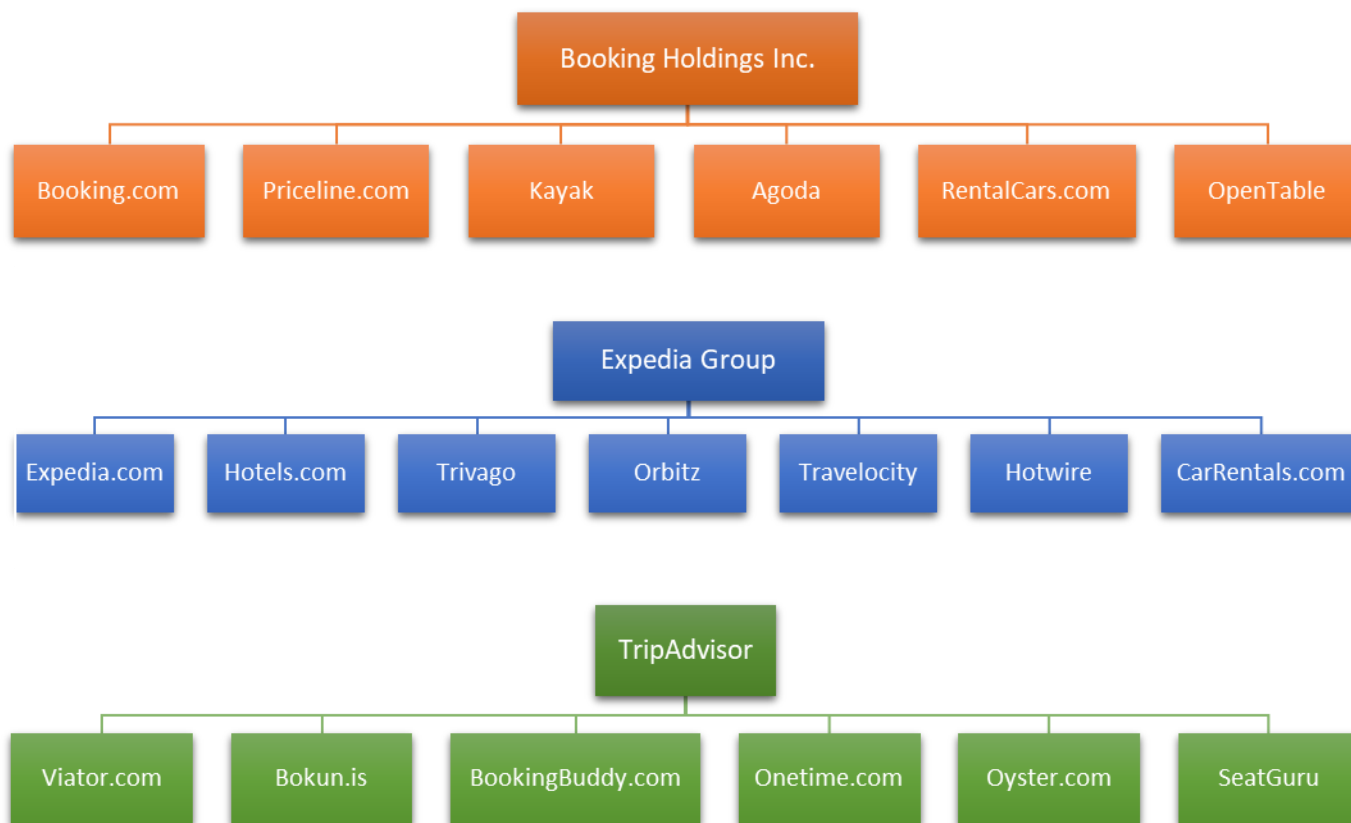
Booking Holdings Inc.

Booking.com
Priceline.com
Kayak
Agoda
RentalCars.com
OpenTable

Expedia Group

Expedia.com
Hotels.com
Trivago
Orbitz
Travelocity
Hotwire
CarRentals.com

TripAdvisor

Viator.com
Bokun.is
BookingBuddy.com
Onetime.com
Oyster.com
SeatGuru